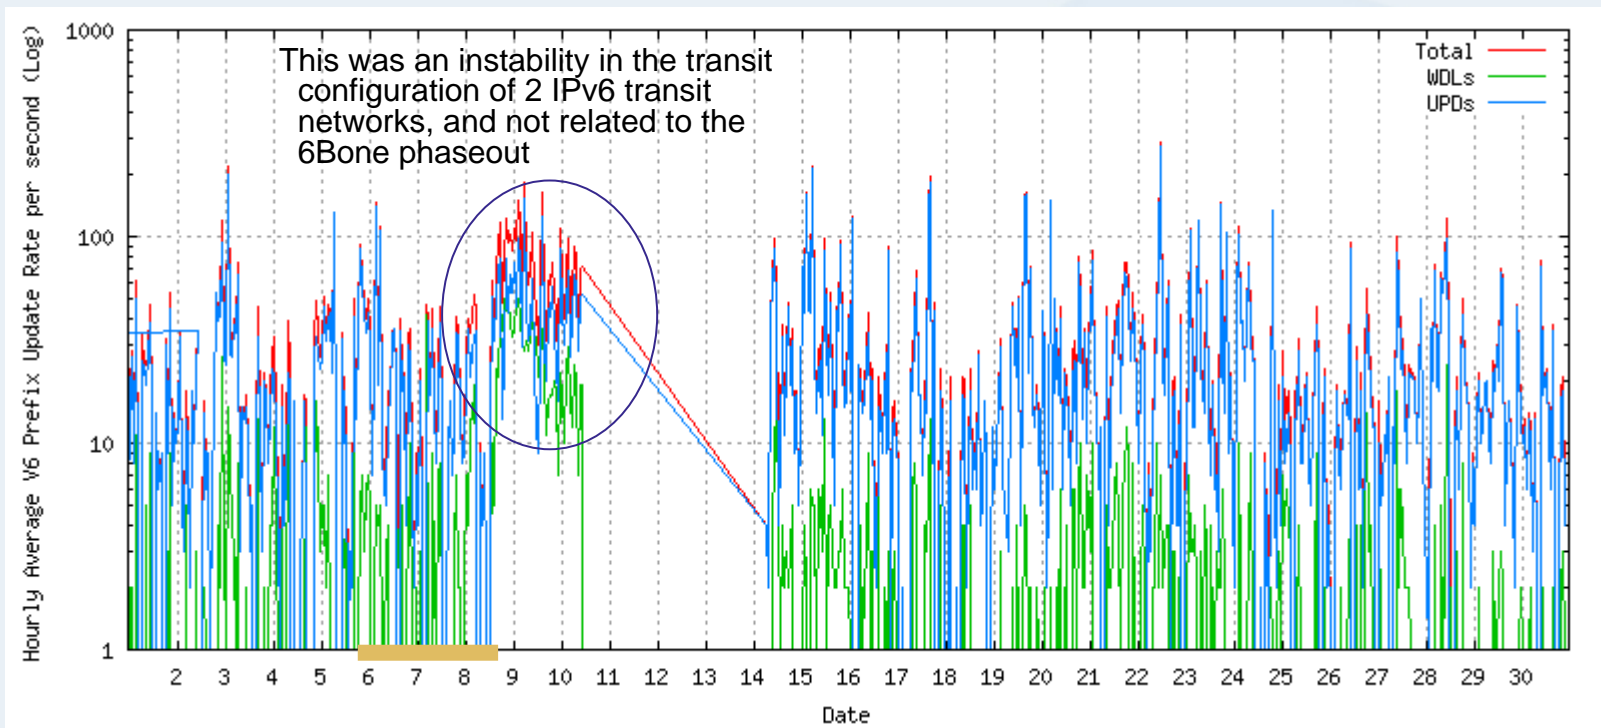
This was an instability in the transit configuration of 2 IPv6 transit networks, and not related to the 6Bone phaseout

Total
WDLs
UPDs

Hourly Average V6 Prefix Update Rate per second (Log)

1000
100
10
1

2 3 4 5 6 7 8 9 10 11 12 13 14 15 16 17 18 19 20 21 22 23 24 25 26 27 28 29 30

Date